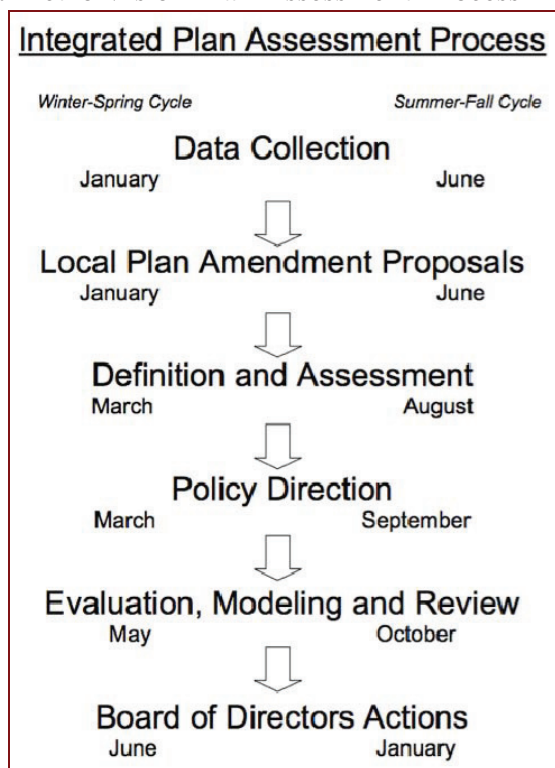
Integrated Plan Assessment Process

Winter-Spring Cycle

Summer-Fall Cycle

Data Collection

January

June

Local Plan Amendment Proposals

January

June

Definition and Assessment

March

August

Policy Direction

March

September

Evaluation, Modeling and Review

May

October

Board of Directors Actions

June

January